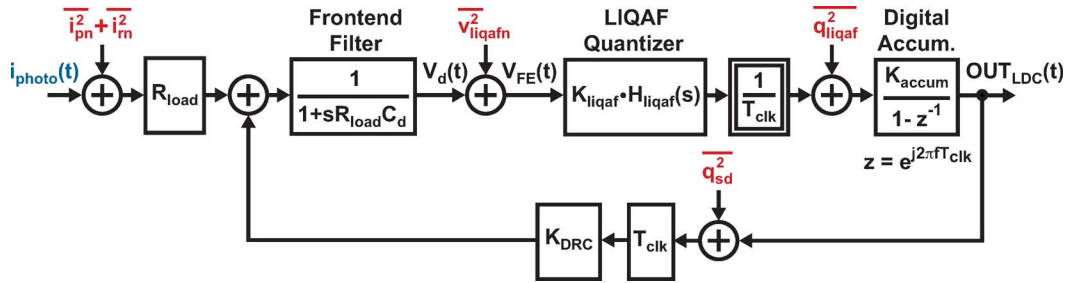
$\overline{i_{pn}^2}+\overline{i_{rn}^2}$

Frontend Filter

$\overline{v_{liqafn}^2}$

LIQAF Quantizer

$\overline{q_{liqaf}^2}$

Digital Accum.

$i_{photo}(t)$

$R_{load}$

$\frac{1}{1+sR_{load}C_d}$

$V_d(t)$

$V_{FE}(t)$

$K_{liqaf} \cdot H_{liqaf}(s)$

$\frac{1}{T_{clk}}$

$\frac{K_{accum}}{1-z^{-1}}$

$OUT_{LDC}(t)$

$z = e^{j2\pi fT_{clk}}$

$\overline{q_{sd}^2}$

$K_{DRC}$

$T_{clk}$